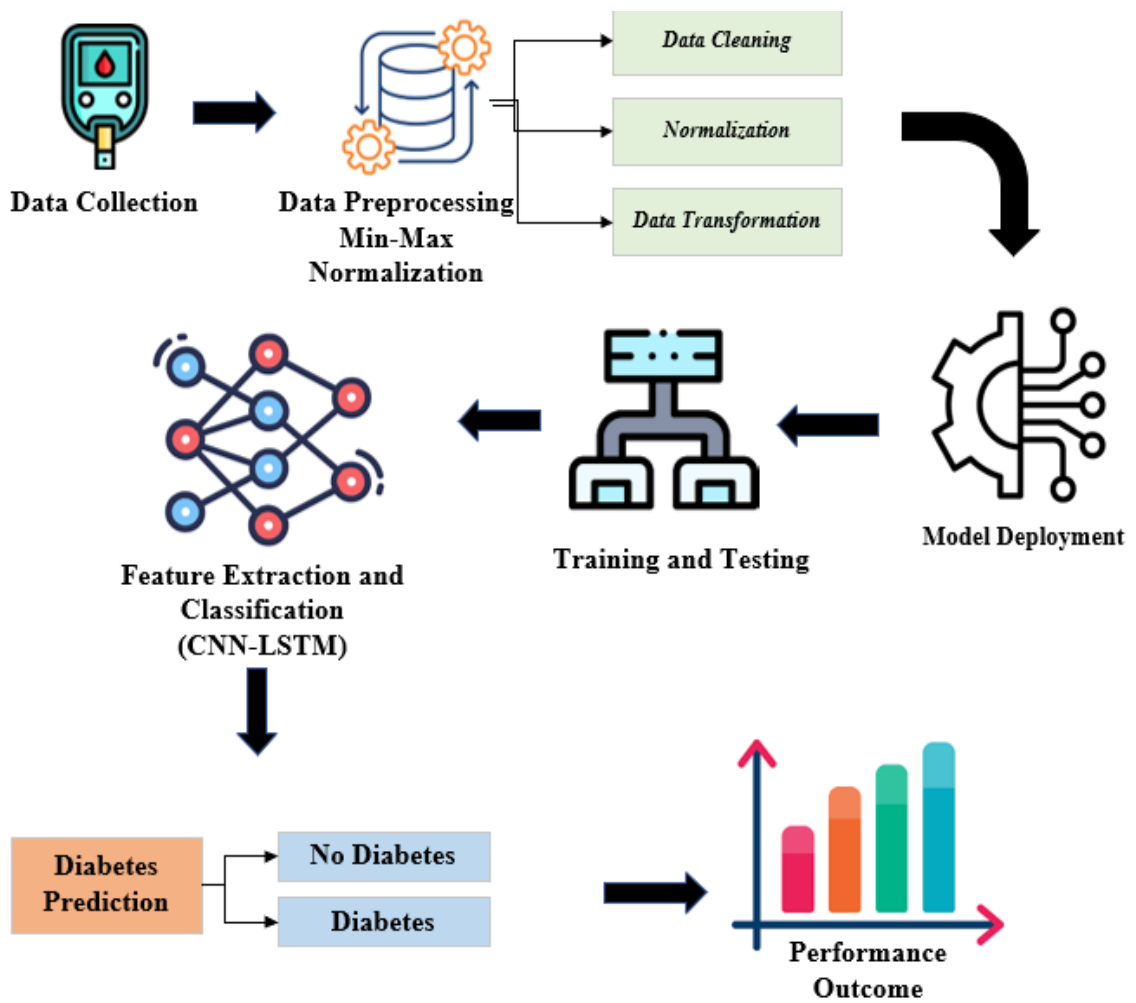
Data Collection

Data Preprocessing Min-Max Normalization

Data Cleaning

Normalization

Data Transformation

Model Deployment

Training and Testing

Feature Extraction and Classification (CNN-LSTM)

Diabetes Prediction

No Diabetes

Diabetes

Performance Outcome